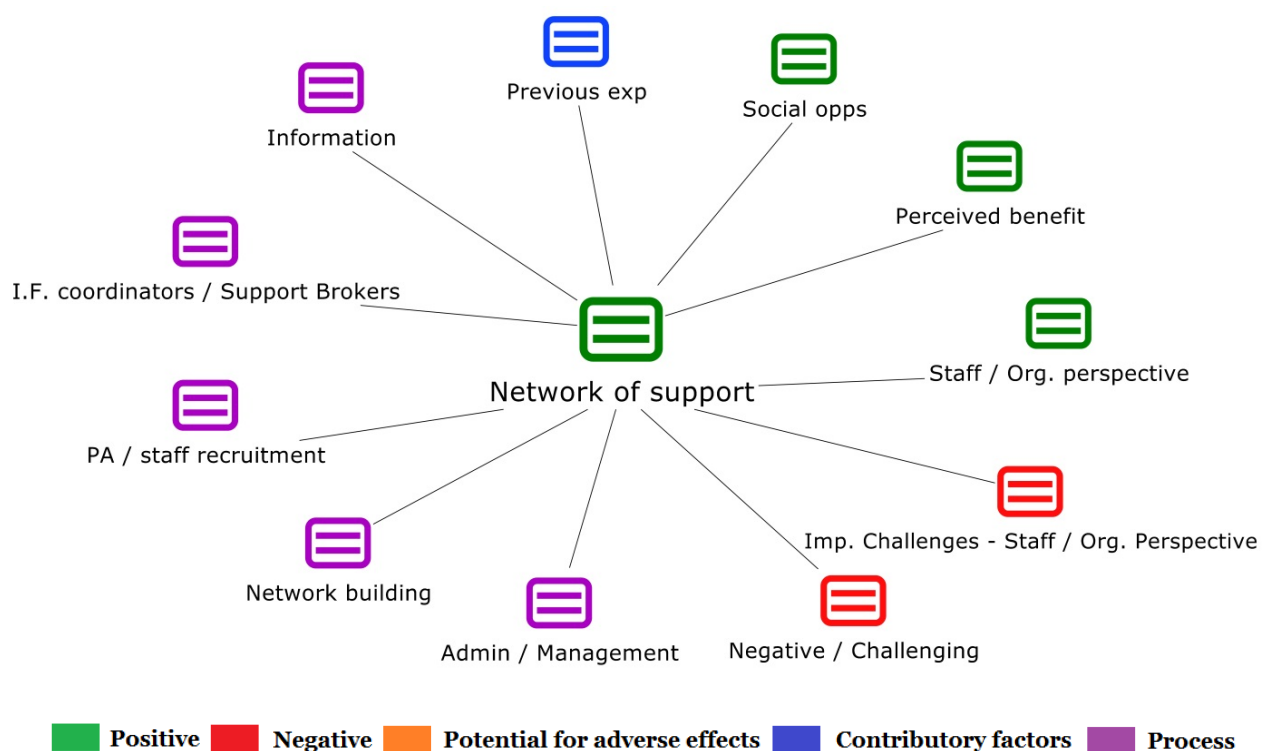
Previous exp

Social opps

Information

Perceived benefit

I.F. coordinators / Support Brokers

Network of support

Staff / Org. perspective

PA / staff recruitment

Imp. Challenges - Staff / Org. Perspective

Network building

Admin / Management

Negative / Challenging

Positive Negative Potential for adverse effects Contributory factors Process